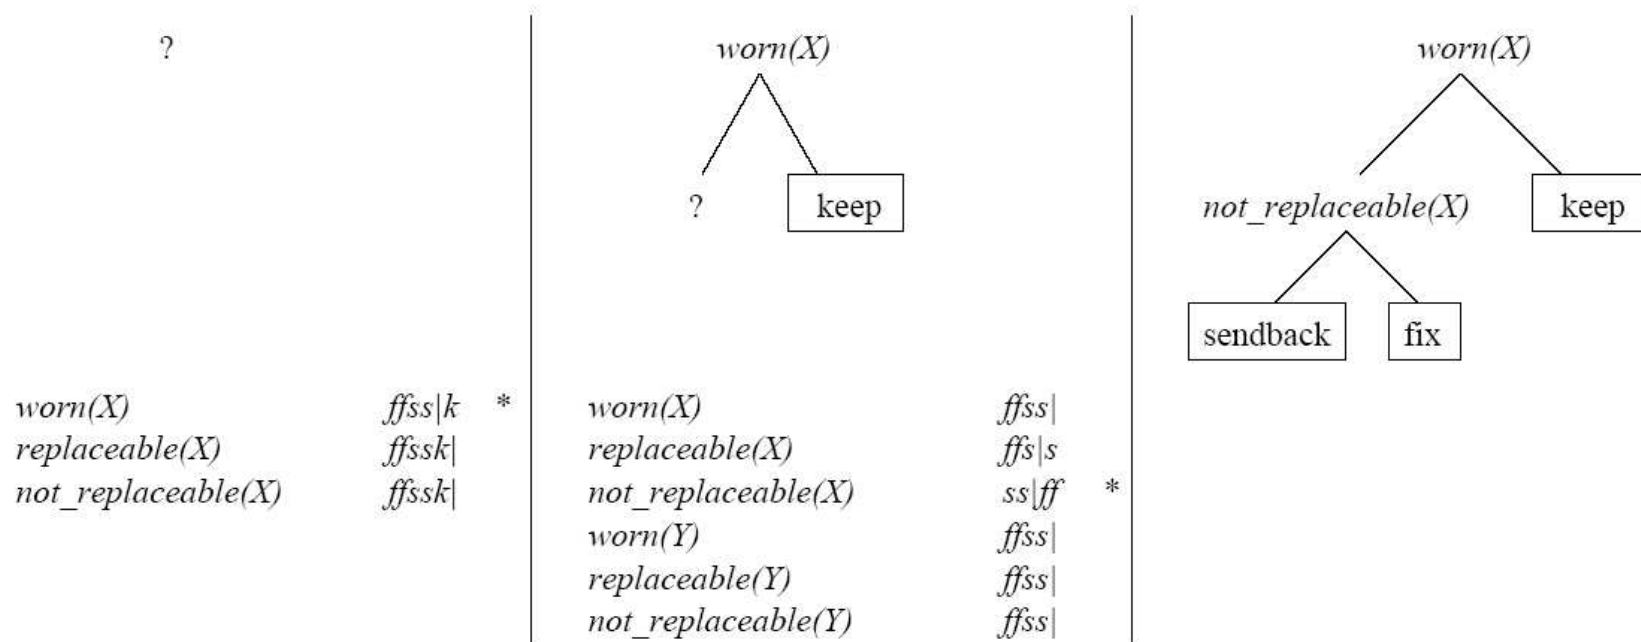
?

| | | |
|---|---|---|
| *worn(X)* | *ffss\|k* | * |
| *replaceable(X)* | *ffssk\|* | |
| *not_replaceable(X)* | *ffssk\|* | |

*worn(X)*

?

keep

| | | |
|---|---|---|
| *worn(X)* | *ffss\|* | |
| *replaceable(X)* | *ffs\|s* | |
| *not_replaceable(X)* | *ss\|ff* | * |
| *worn(Y)* | *ffss\|* | |
| *replaceable(Y)* | *ffss\|* | |
| *not_replaceable(Y)* | *ffss\|* | |

*worn(X)*

*not_replaceable(X)*

keep

sendback

fix